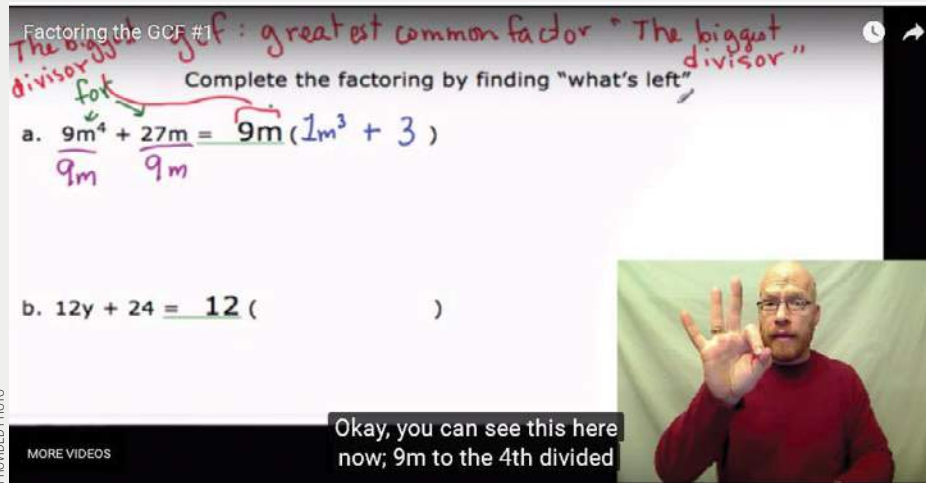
Factoring the GCF #1

The biggest divisor gcf : greatest common factor "The biggest divisor"

fot

Complete the factoring by finding "what's left"

a. $9m^4 + 27m = 9m(1m^3 + 3)$
$\overline{9m}$ $\overline{9m}$

b. $12y + 24 = 12($ $)$

MORE VIDEOS

Okay, you can see this here now; 9m to the 4th divided

PROVIDED PHOTO